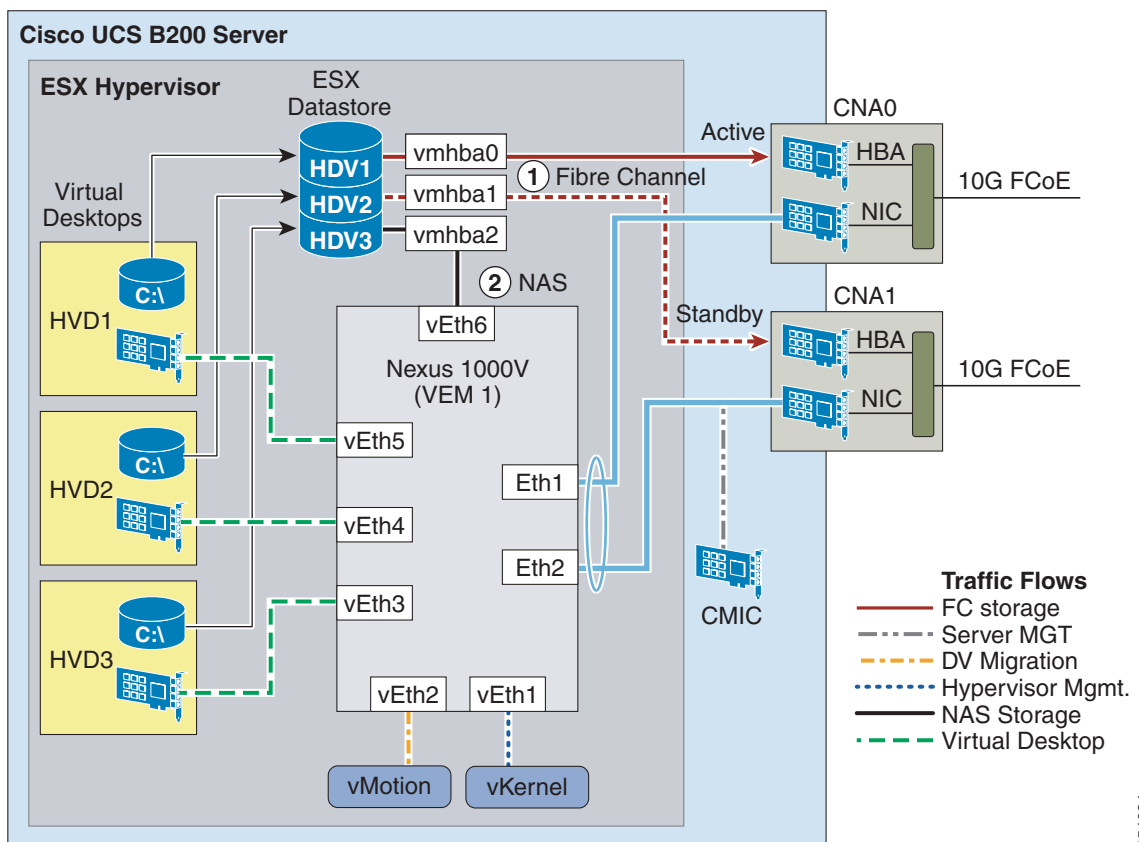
Cisco UCS B200 Server

ESX Hypervisor

ESX Datastore

HDV1
HDV2
HDV3

vmhba0
vmhba1
vmhba2

1 Fibre Channel

2 NAS

Active

Standby

CNA0
HBA
NIC
10G FCoE

CNA1
HBA
NIC
10G FCoE

Virtual Desktops

HVD1
C:\

HVD2
C:\

HVD3
C:\

vEth6

Nexus 1000V (VEM 1)

vEth5
vEth4
vEth3

Eth1
Eth2

vEth2
vEth1

vMotion
vKernel

CMIC

Traffic Flows
FC storage
Server MGT
DV Migration
Hypervisor Mgmt.
NAS Storage
Virtual Desktop